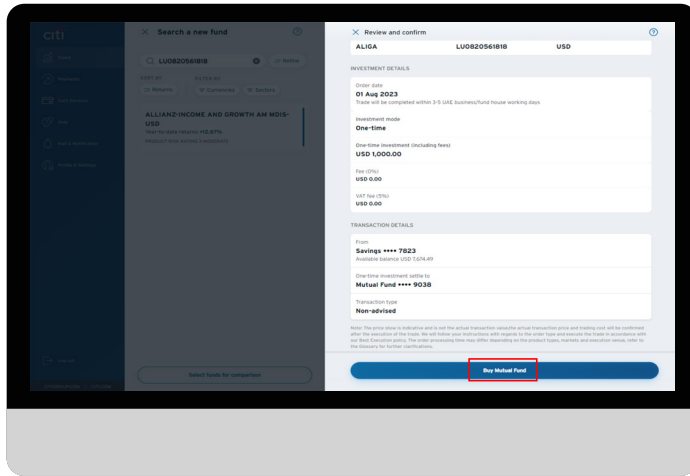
citi

Search a new fund

LU0820561818

Returns Currency Sectors

ALLIANZ-INCOME AND GROWTH AM MDIS-USD

Year-to-date returns +2.67%

Select funds for comparison

Review and confirm

ALIGA LU0820561818 USD

INVESTMENT DETAILS

Order date
01 Aug 2023
Trade will be completed within 3-5 UAE business/fund house working days

Investment mode
One-time

One-time investment (including fees)
USD 1,000.00

Fee (0%)
USD 0.00

VAT fee (5%)
USD 0.00

TRANSACTION DETAILS

From
Savings •••• 7823
Available balance USD 7,674.49

One-time investment settle to
Mutual Fund •••• 9038

Transaction type
Non-advised

Note: The price show is indicative and is not the actual transaction value/the actual transaction price and trading cost will be confirmed after the execution of the trade. We will follow your instructions with regards to the order type and execute the trade in accordance with our Best Execution policy. The order processing time may differ depending on the product types, markets and execution venue, refer to the Glossary for further clarifications.

Buy Mutual Fund